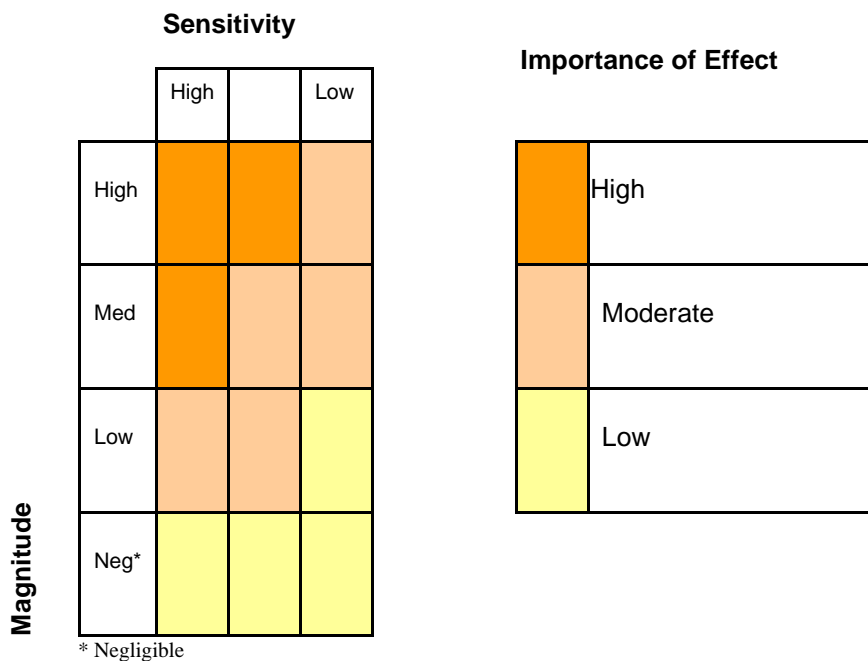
Sensitivity

| | High | | Low |
|---|---|---|---|
| High | | | |
| Med | | | |
| Low | | | |
| Neg* | | | |

Magnitude

* Negligible

Importance of Effect

| | |
|---|---|
| | High |
| | Moderate |
| | Low |